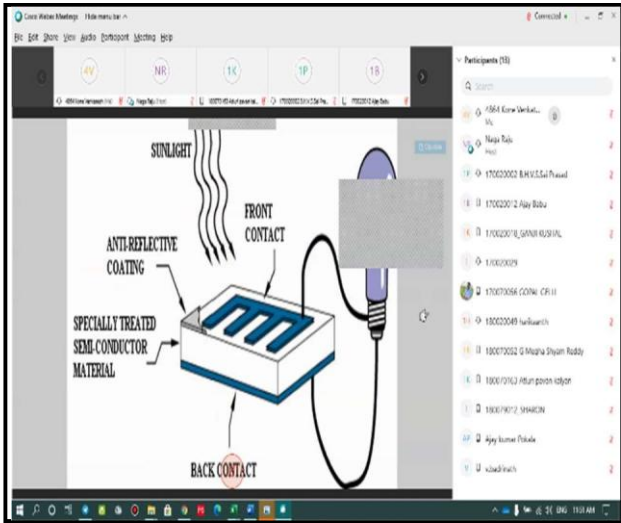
Cisco Webex Meetings Hide menu bar ^

Connected •

File Edit Share View Audio Participant Meeting Help

4V NR 1K 1P 1B

Participants (18)

Q Search

4864 Kone Venkat...
Me

Naga Raju
Host

170020002 B.H.V.S.Sai Prasad

170020012 Ajay Babu

170020018_GANNI KUSHAL

170020029

170070056 GOPAL CR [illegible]

180020049 harikanth

180070052 G Megha Shyam Reddy

180070163 Atturi pavan kalyan

180070012_SHARON

Ajay kumar Pokala

vbadirinath

SUNLIGHT

FRONT CONTACT

ANTI-REFLECTIVE COATING

SPECIALLY TREATED SEMI-CONDUCTOR MATERIAL

BACK CONTACT

11:01 AM